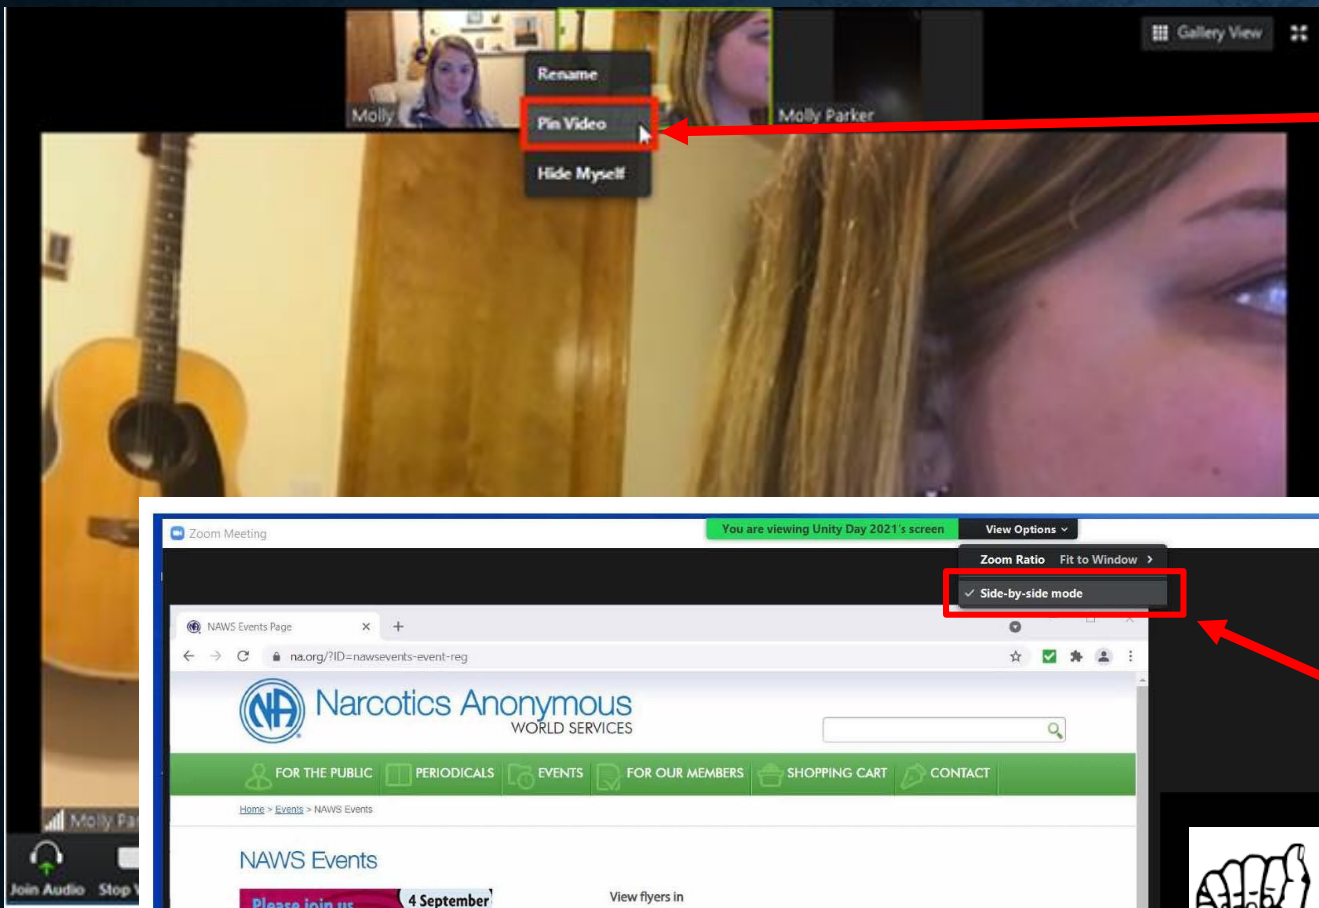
Gallery View

Molly

Rename

Pin Video

Hide Myself

Molly Parker

Molly Pa

Join Audio

Stop V

Zoom Meeting

You are viewing Unity Day 2021's screen

View Options

Zoom Ratio Fit to Window

Side-by-side mode

NAWS Events Page

na.org/?ID=nawsevents-event-reg

Narcotics Anonymous WORLD SERVICES

FOR THE PUBLIC PERIODICALS EVENTS FOR OUR MEMBERS SHOPPING CART CONTACT

Home > Events > NAWS Events

NAWS Events

Please join us

4 September

View flyers in